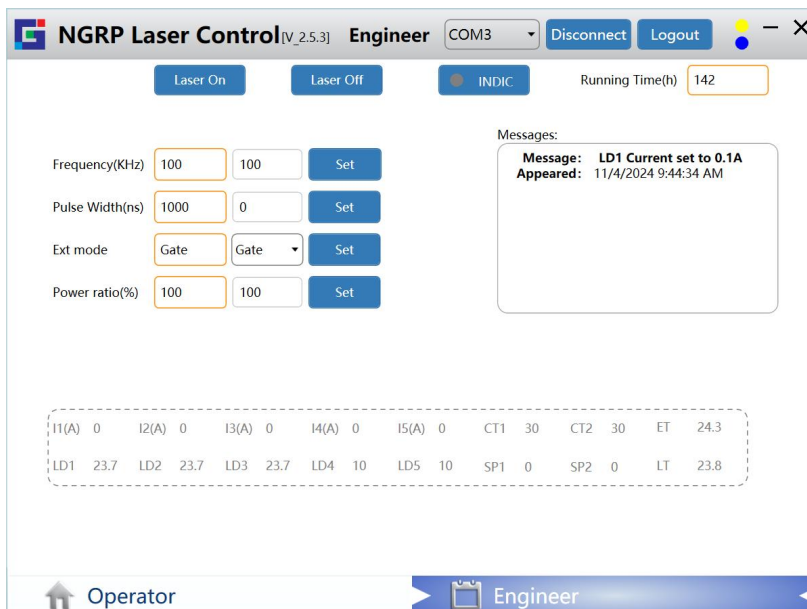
NGRP Laser Control[V_2.5.3] Engineer COM3 Disconnect Logout

Laser On Laser Off INDIC Running Time(h) 142

Messages:
Message: LD1 Current set to 0.1A
Appeared: 11/4/2024 9:44:34 AM

Frequency(KHz) 100 100 Set
Pulse Width(ns) 1000 0 Set
Ext mode Gate Gate Set
Power ratio(%) 100 100 Set

| I1(A) | 0 | I2(A) | 0 | I3(A) | 0 | I4(A) | 0 | I5(A) | 0 | CT1 | 30 | CT2 | 30 | ET | 24.3 |
|---|---|---|---|---|---|---|---|---|---|---|---|---|---|---|---|
| LD1 | 23.7 | LD2 | 23.7 | LD3 | 23.7 | LD4 | 10 | LD5 | 10 | SP1 | 0 | SP2 | 0 | LT | 23.8 |

Operator Engineer